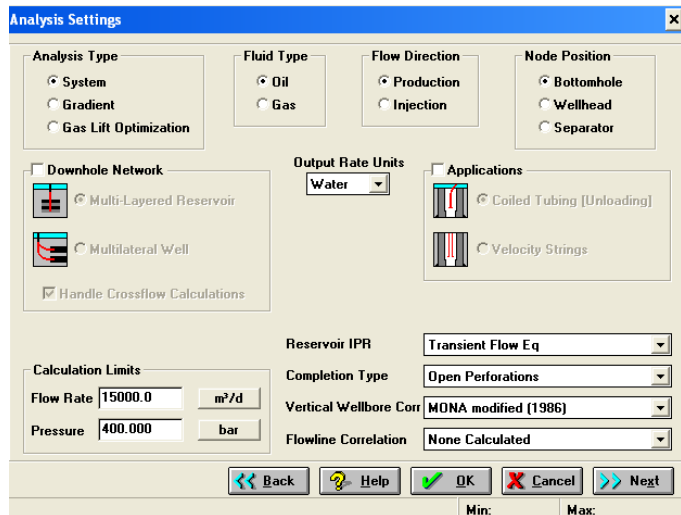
Analysis Settings

Analysis Type
System
Gradient
Gas Lift Optimization

Fluid Type
Oil
Gas

Flow Direction
Production
Injection

Node Position
Bottomhole
Wellhead
Separator

Downhole Network
Multi-Layered Reservoir
Multilateral Well
Handle Crossflow Calculations

Output Rate Units
Water

Applications
Coiled Tubing [Unloading]
Velocity Strings

Calculation Limits
Flow Rate 15000.0 m³/d
Pressure 400.000 bar

Reservoir IPR Transient Flow Eq
Completion Type Open Perforations
Vertical Wellbore Corr MONA modified (1986)
Flowline Correlation None Calculated

Back Help OK Cancel Next

Min: Max: